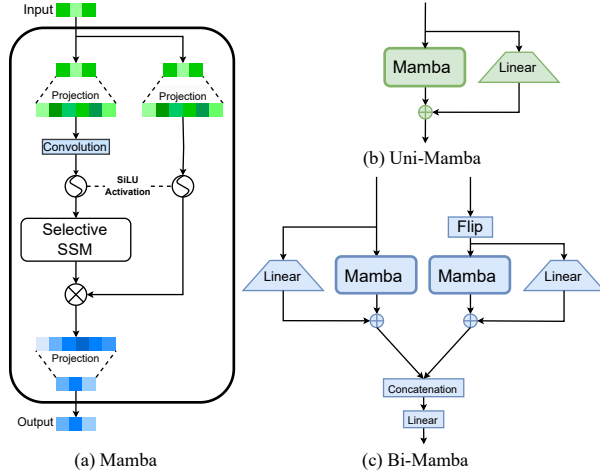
Input

Projection

Projection

Convolution

SiLU Activation

Selective SSM

Projection

Output

(a) Mamba

Mamba

Linear

(b) Uni-Mamba

Flip

Linear

Mamba

Mamba

Linear

Concatenation

Linear

(c) Bi-Mamba